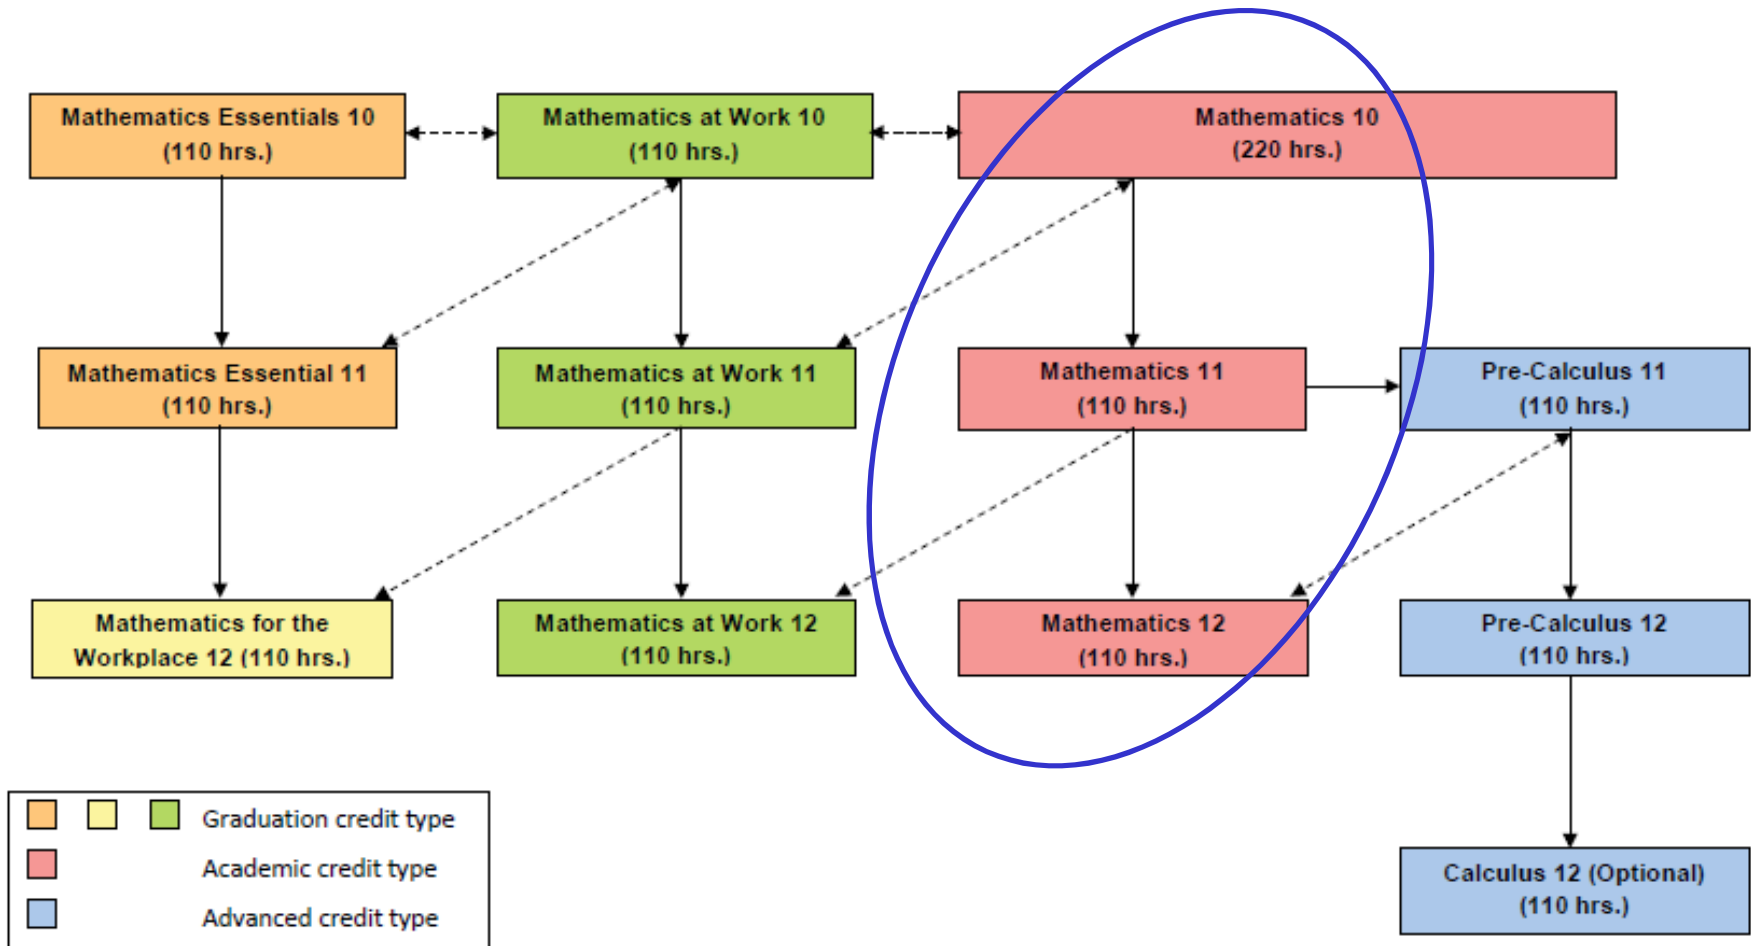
Mathematics Essentials 10
(110 hrs.)

Mathematics at Work 10
(110 hrs.)

Mathematics 10
(220 hrs.)

Mathematics Essential 11
(110 hrs.)

Mathematics at Work 11
(110 hrs.)

Mathematics 11
(110 hrs.)

Pre-Calculus 11
(110 hrs.)

Mathematics for the Workplace 12 (110 hrs.)

Mathematics at Work 12
(110 hrs.)

Mathematics 12
(110 hrs.)

Pre-Calculus 12
(110 hrs.)

Calculus 12 (Optional)
(110 hrs.)

Graduation credit type
Academic credit type
Advanced credit type